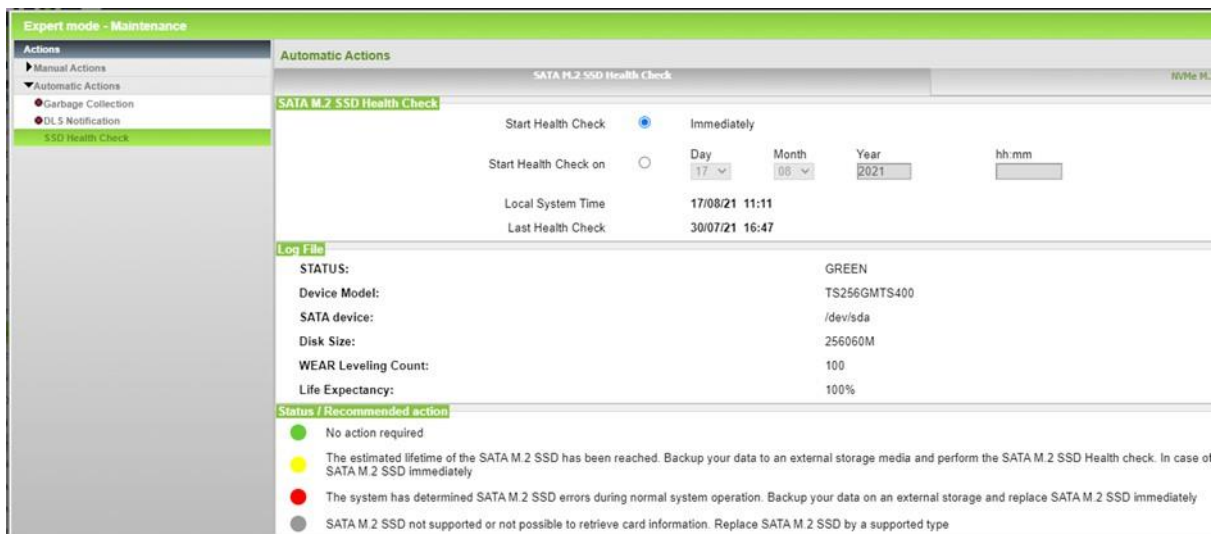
Expert mode - Maintenance

Actions
Manual Actions
Automatic Actions
Garbage Collection
DLS Notification
SSD Health Check

Automatic Actions
SATA M.2 SSD Health Check
NVMe M.

SATA M.2 SSD Health Check
Start Health Check Immediately
Start Health Check on Day 17 Month 08 Year 2021 hh:mm
Local System Time 17/08/21 11:11
Last Health Check 30/07/21 16:47

Log File
| | |
|---|---|
| STATUS: | GREEN |
| Device Model: | TS256GMTS400 |
| SATA device: | /dev/sda |
| Disk Size: | 256060M |
| WEAR Leveling Count: | 100 |
| Life Expectancy: | 100% |

Status / Recommended action
No action required
The estimated lifetime of the SATA M.2 SSD has been reached. Backup your data to an external storage media and perform the SATA M.2 SSD Health check. In case of SATA M.2 SSD immediately
The system has determined SATA M.2 SSD errors during normal system operation. Backup your data on an external storage and replace SATA M.2 SSD immediately
SATA M.2 SSD not supported or not possible to retrieve card information. Replace SATA M.2 SSD by a supported type